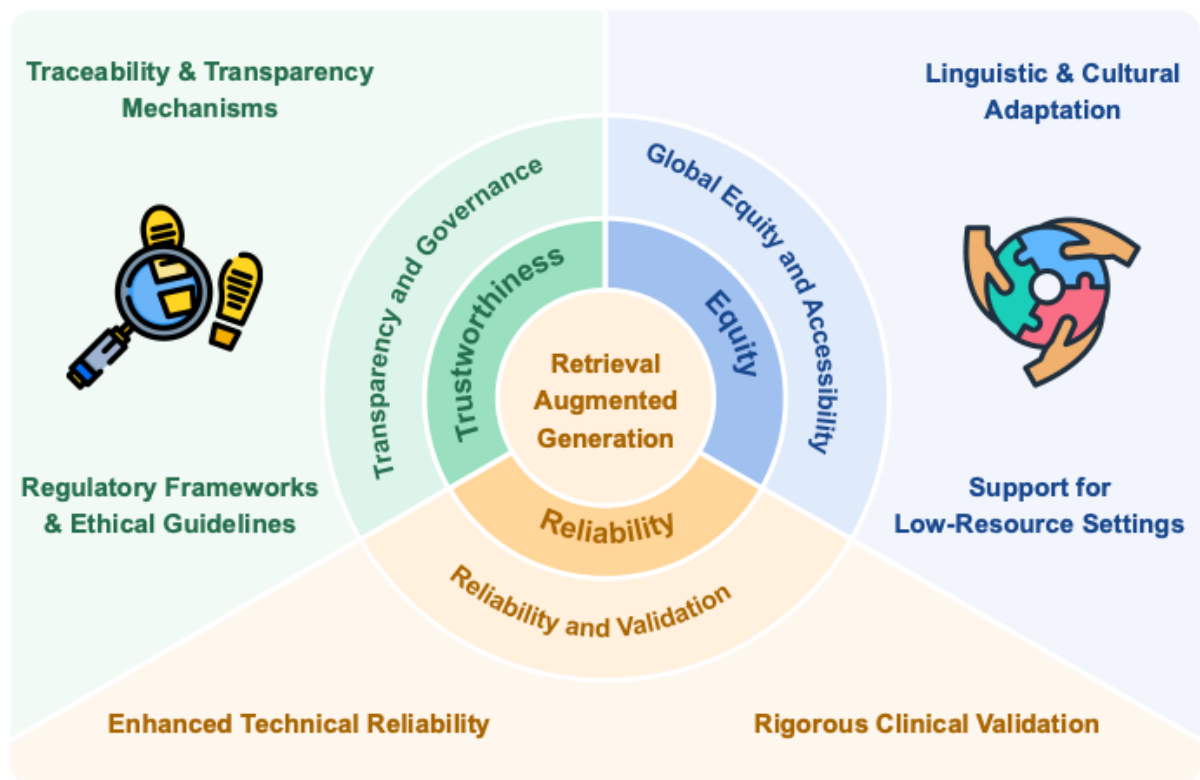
Traceability & Transparency Mechanisms

Linguistic & Cultural Adaptation

Transparency and Governance

Global Equity and Accessibility

Trustworthiness

Equity

Retrieval Augmented Generation

Regulatory Frameworks & Ethical Guidelines

Support for Low-Resource Settings

Reliability

Reliability and Validation

Enhanced Technical Reliability

Rigorous Clinical Validation